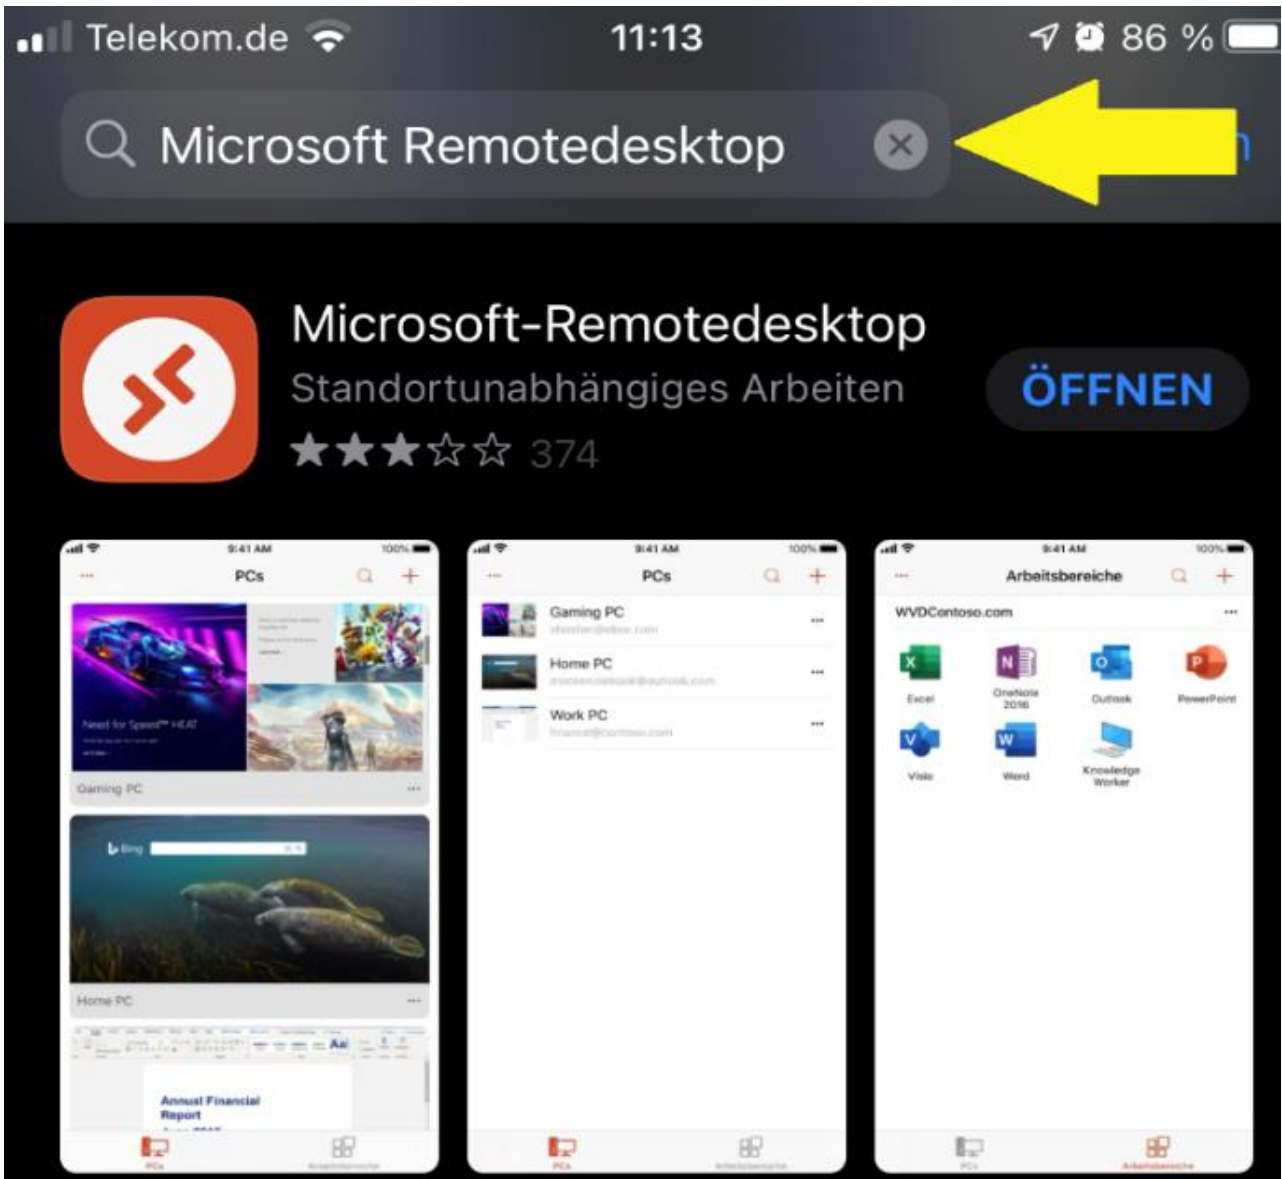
Telekom.de 11:13 86 %

Microsoft Remotedesktop

Microsoft-Remotedesktop
Standortunabhängiges Arbeiten
★★★☆☆ 374
ÖFFNEN

9:41 AM 100%
PCs
Need for Speed™ HEAT
Gaming PC
Bing
Home PC
Annual Financial Report
PCs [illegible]

9:41 AM 100%
PCs
Gaming PC
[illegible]
Home PC
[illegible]
Work PC
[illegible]
PCs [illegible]

9:41 AM 100%
Arbeitsbereiche
WVDContoso.com
Excel
OneNote 2016
Outlook
PowerPoint
Visio
Word
Knowledge Worker
PCs Arbeitsbereiche